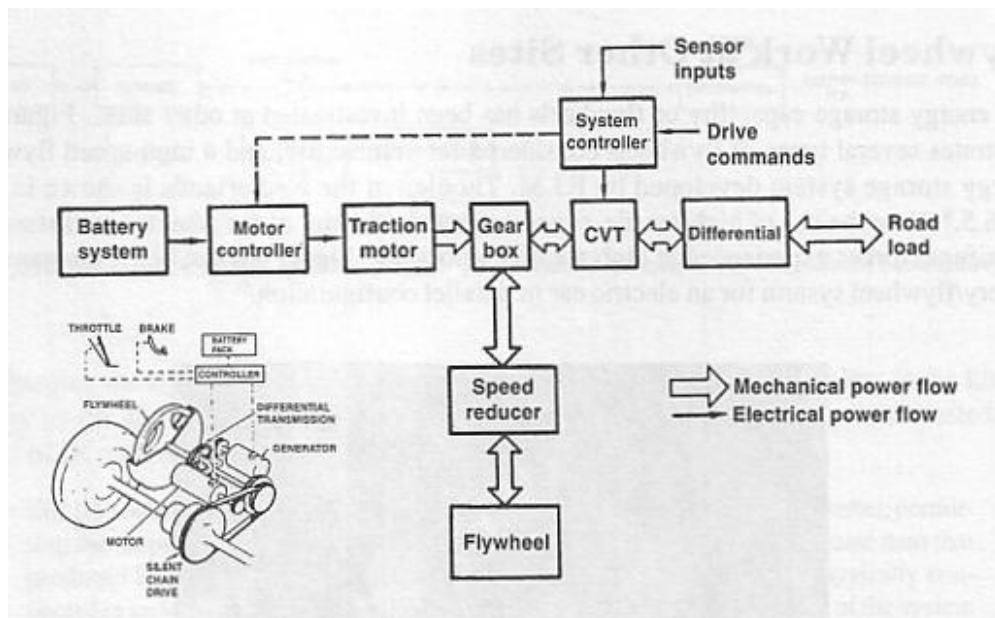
Sensor inputs

System controller

Drive commands

Battery system

Motor controller

Traction motor

Gear box

CVT

Differential

Road load

THROTTLE

BRAKE

BATTERY PACK

CONTROLLER

FLYWHEEL

DIFFERENTIAL TRANSMISSION

GENERATOR

MOTOR

SILENT CHAIN DRIVE

Speed reducer

Flywheel

Mechanical power flow

Electrical power flow